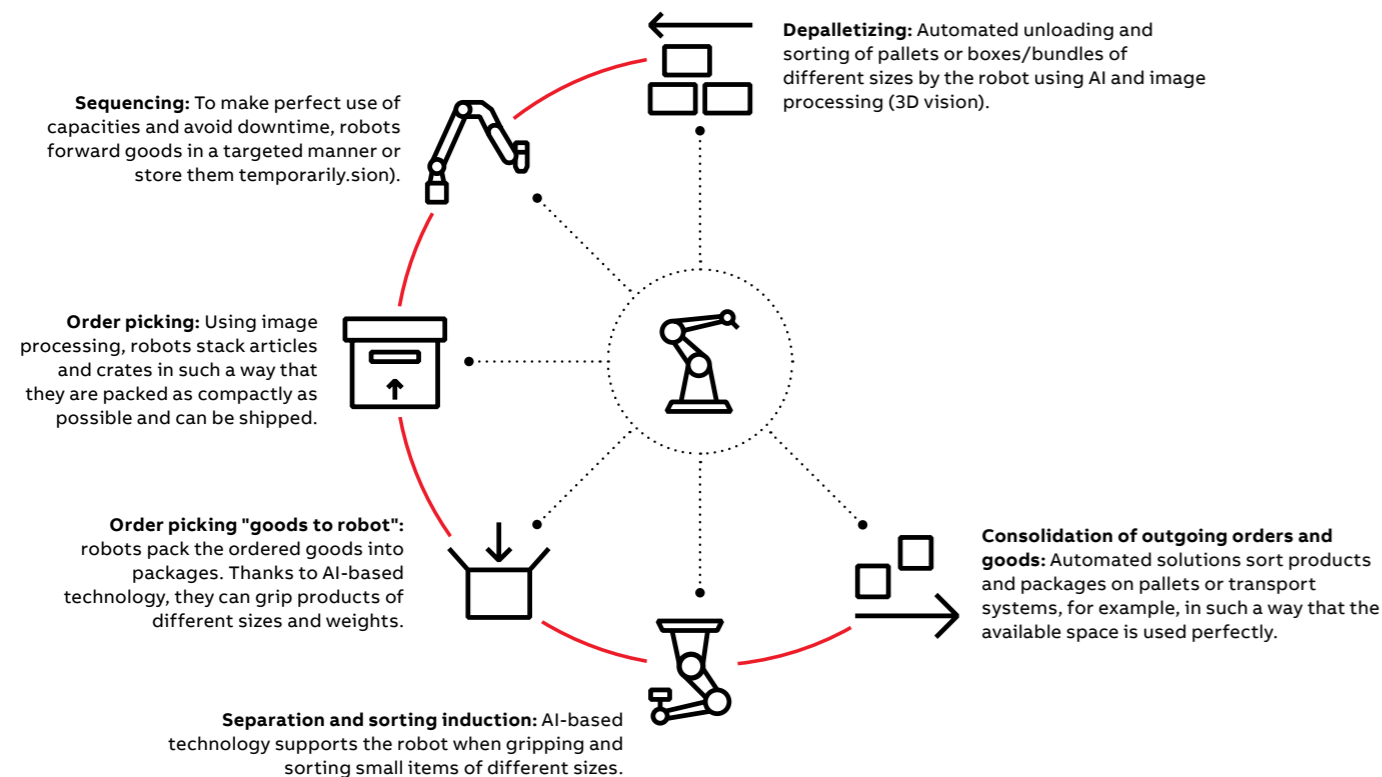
**Depalletizing:** Automated unloading and sorting of pallets or boxes/bundles of different sizes by the robot using AI and image processing (3D vision).

**Sequencing:** To make perfect use of capacities and avoid downtime, robots forward goods in a targeted manner or store them temporarily.sion).

**Order picking:** Using image processing, robots stack articles and crates in such a way that they are packed as compactly as possible and can be shipped.

**Order picking "goods to robot":** robots pack the ordered goods into packages. Thanks to AI-based technology, they can grip products of different sizes and weights.

**Consolidation of outgoing orders and goods:** Automated solutions sort products and packages on pallets or transport systems, for example, in such a way that the available space is used perfectly.

**Separation and sorting induction:** AI-based technology supports the robot when gripping and sorting small items of different sizes.